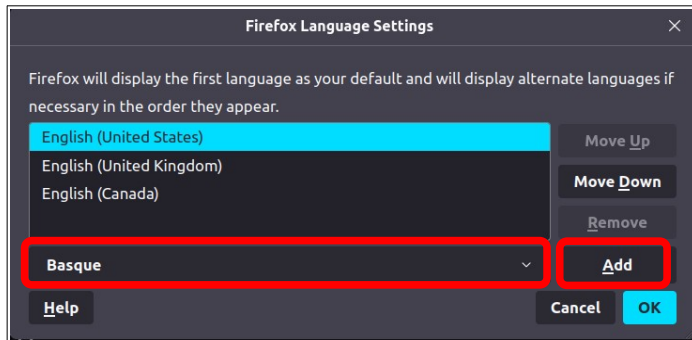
Firefox Language Settings

Firefox will display the first language as your default and will display alternate languages if necessary in the order they appear.

English (United States)
English (United Kingdom)
English (Canada)

Move Up
Move Down
Remove

Basque

Add

Help

Cancel
OK